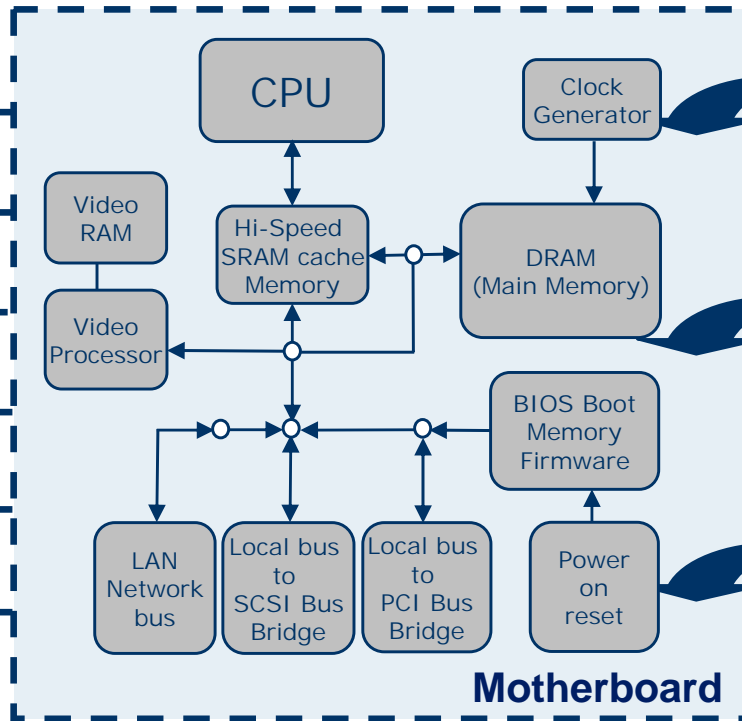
CPU

Clock Generator

Video RAM

Hi-Speed SRAM cache Memory

DRAM (Main Memory)

Video Processor

BIOS Boot Memory Firmware

LAN Network bus

Local bus to SCSI Bus Bridge

Local bus to PCI Bus Bridge

Power on reset

Motherboard